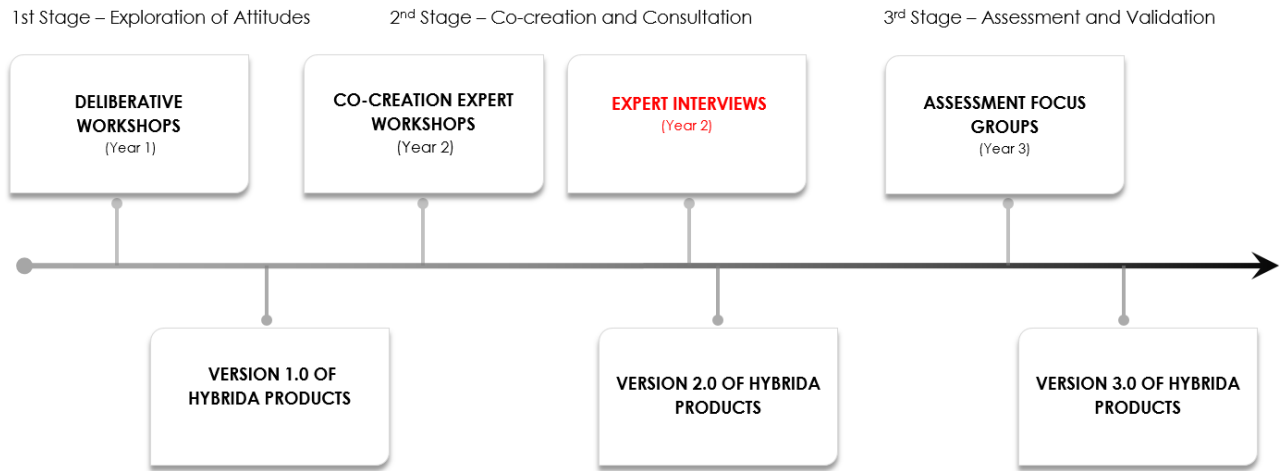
1st Stage – Exploration of Attitudes

2$^{nd}$ Stage – Co-creation and Consultation

3$^{rd}$ Stage – Assessment and Validation

DELIBERATIVE WORKSHOPS
(Year 1)

CO-CREATION EXPERT WORKSHOPS
(Year 2)

EXPERT INTERVIEWS
(Year 2)

ASSESSMENT FOCUS GROUPS
(Year 3)

VERSION 1.0 OF HYBRIDA PRODUCTS

VERSION 2.0 OF HYBRIDA PRODUCTS

VERSION 3.0 OF HYBRIDA PRODUCTS